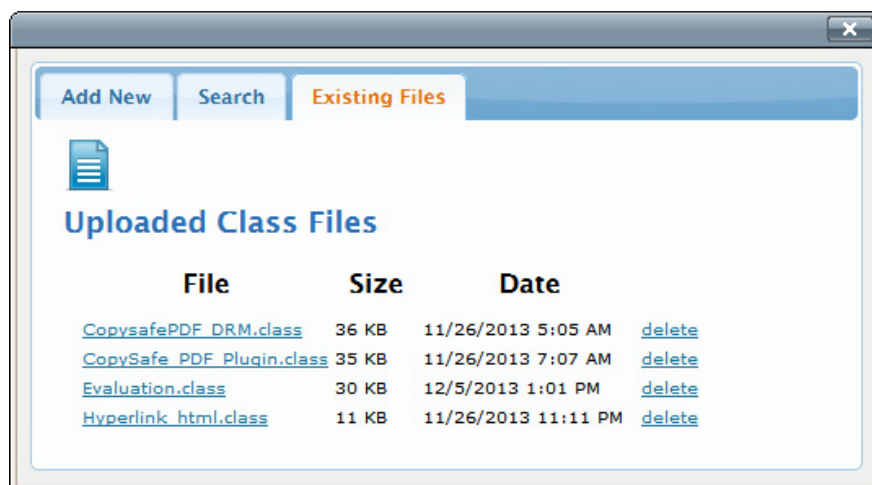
Add New | Search | Existing Files

Uploaded Class Files

| File | Size | Date | |
|---|---|---|---|
| CopysafePDF_DRM.class | 36 KB | 11/26/2013 5:05 AM | delete |
| CopySafe_PDF_Plugin.class | 35 KB | 11/26/2013 7:07 AM | delete |
| Evaluation.class | 30 KB | 12/5/2013 1:01 PM | delete |
| Hyperlink_html.class | 11 KB | 11/26/2013 11:11 PM | delete |